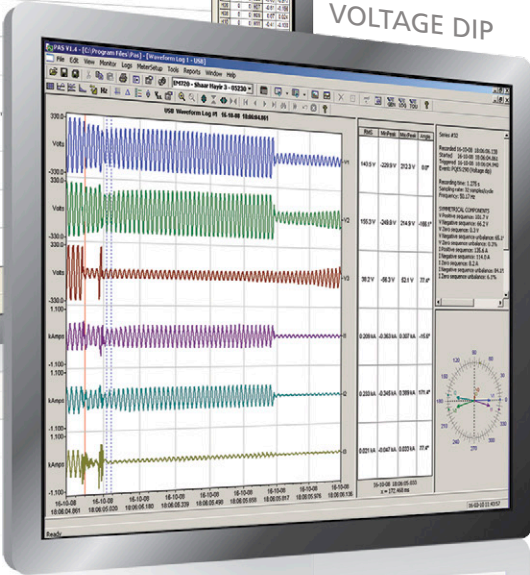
VOLTAGE DIP

PAS V1.4 - [C:\Program Files\Pas] - [Waveform Log 1 - USB]

File Edit View Monitor Logs MeterSetup Tools Reports Window Help

USB Waveform Log #1 16-10-08 18:06:04.061

330.0
Volts
-330.0
330.0
Volts
-330.0
330.0
Volts
-330.0
1.100
kAmps
-1.100
1.100
kAmps
-1.100
1.100
kAmps
-1.100

V1
V2
V3
I1
I2
I3

16-10-08 18:06:04.061
16-10-08 18:06:05.020
16-10-08 18:06:05.180
16-10-08 18:06:05.339
16-10-08 18:06:05.499
16-10-08 18:06:05.658
16-10-08 18:06:05.817
16-10-08 18:06:05.976
16-10-08 18:06:06.135

| RMS | Min.Peak | Max.Peak | Angle |
|---|---|---|---|
| 140.5 V | -229.9 V | 210.3 V | 0.0° |
| 155.3 V | -248.8 V | 214.9 V | -166.1° |
| 98.2 V | -96.3 V | 62.1 V | 77.4° |
| 0.209 kA | -0.363 kA | 0.307 kA | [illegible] |
| 0.233 kA | -0.349 kA | 0.389 kA | 171.4° |
| 0.221 kA | -0.047 kA | 0.222 kA | 77.4° |

Series #12

Recorded 16-10-08 18:06:05.238
Started 16-10-08 18:06:04.061
Triggered 16-10-08 18:06:05.020
Event: PQ/ES 250 (Voltage dip)

Recording time: 1.276 s
Sampling rate: 32 samples/cycle
Frequency: 50.27 Hz

SYMMETRICAL COMPONENTS
V Positive sequence: 101.7 V
V Negative sequence: 66.2 V
V Zero sequence: 0.3 V
V Negative sequence unbalance: 65.1%
V Zero sequence unbalance: 0.3%
I Positive sequence: 135.4 A
I Negative sequence: 114.0 A
I Zero sequence: 0.2 A
I Negative sequence unbalance: 84.2%
I Zero sequence unbalance: 0.1%

16-10-08 18:06:05.020
16-10-08 18:06:05.020
x = 272.468 ms

Ready